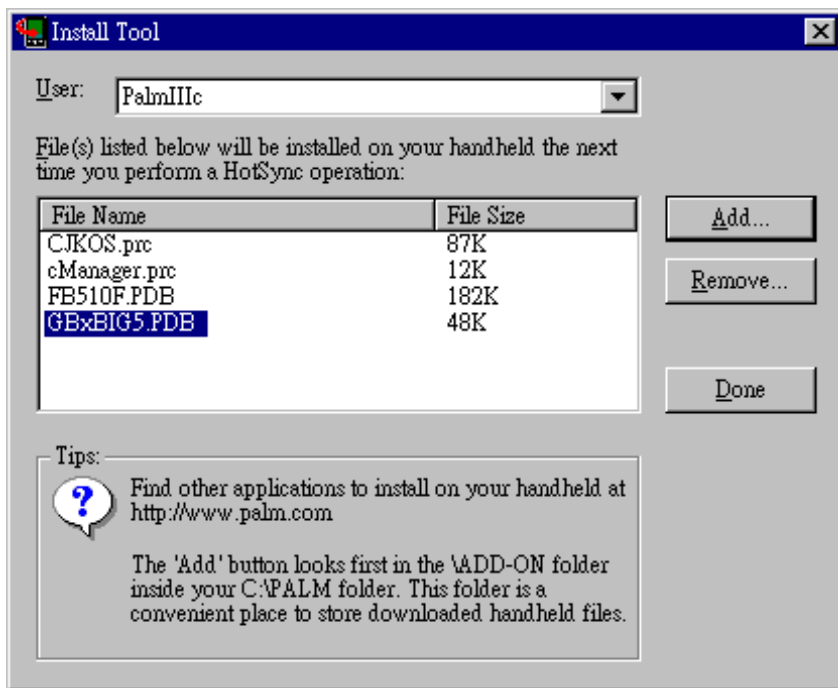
Install Tool

User: PalmIIIc

File(s) listed below will be installed on your handheld the next time you perform a HotSync operation:

| File Name | File Size |
|---|---|
| CJKOS.prc | 87K |
| cManager.prc | 12K |
| FB510F.PDB | 182K |
| GBxBIG5.PDB | 48K |

Add...

Remove...

Done

Tips:

Find other applications to install on your handheld at http://www.palm.com

The 'Add' button looks first in the \ADD-ON folder inside your C:\PALM folder. This folder is a convenient place to store downloaded handheld files.